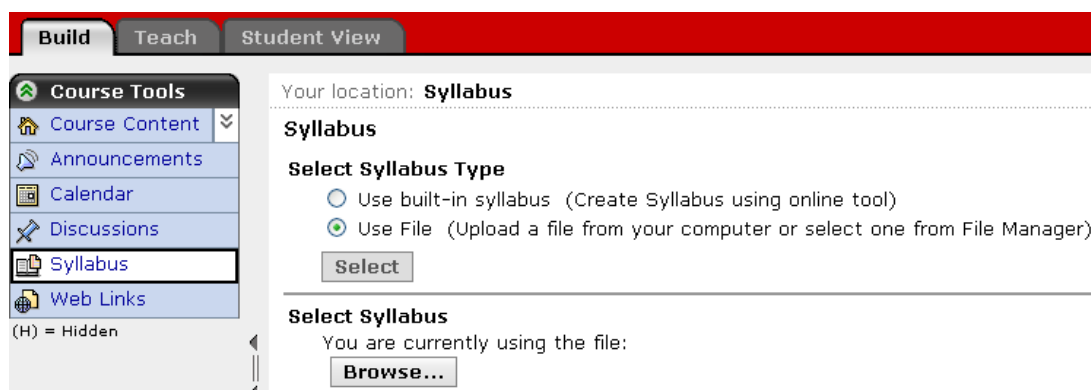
Build Teach Student View

Course Tools
Course Content
Announcements
Calendar
Discussions
Syllabus
Web Links
(H) = Hidden

Your location: Syllabus

Syllabus

Select Syllabus Type

Use built-in syllabus (Create Syllabus using online tool)

Use File (Upload a file from your computer or select one from File Manager)

Select

Select Syllabus

You are currently using the file:

Browse...